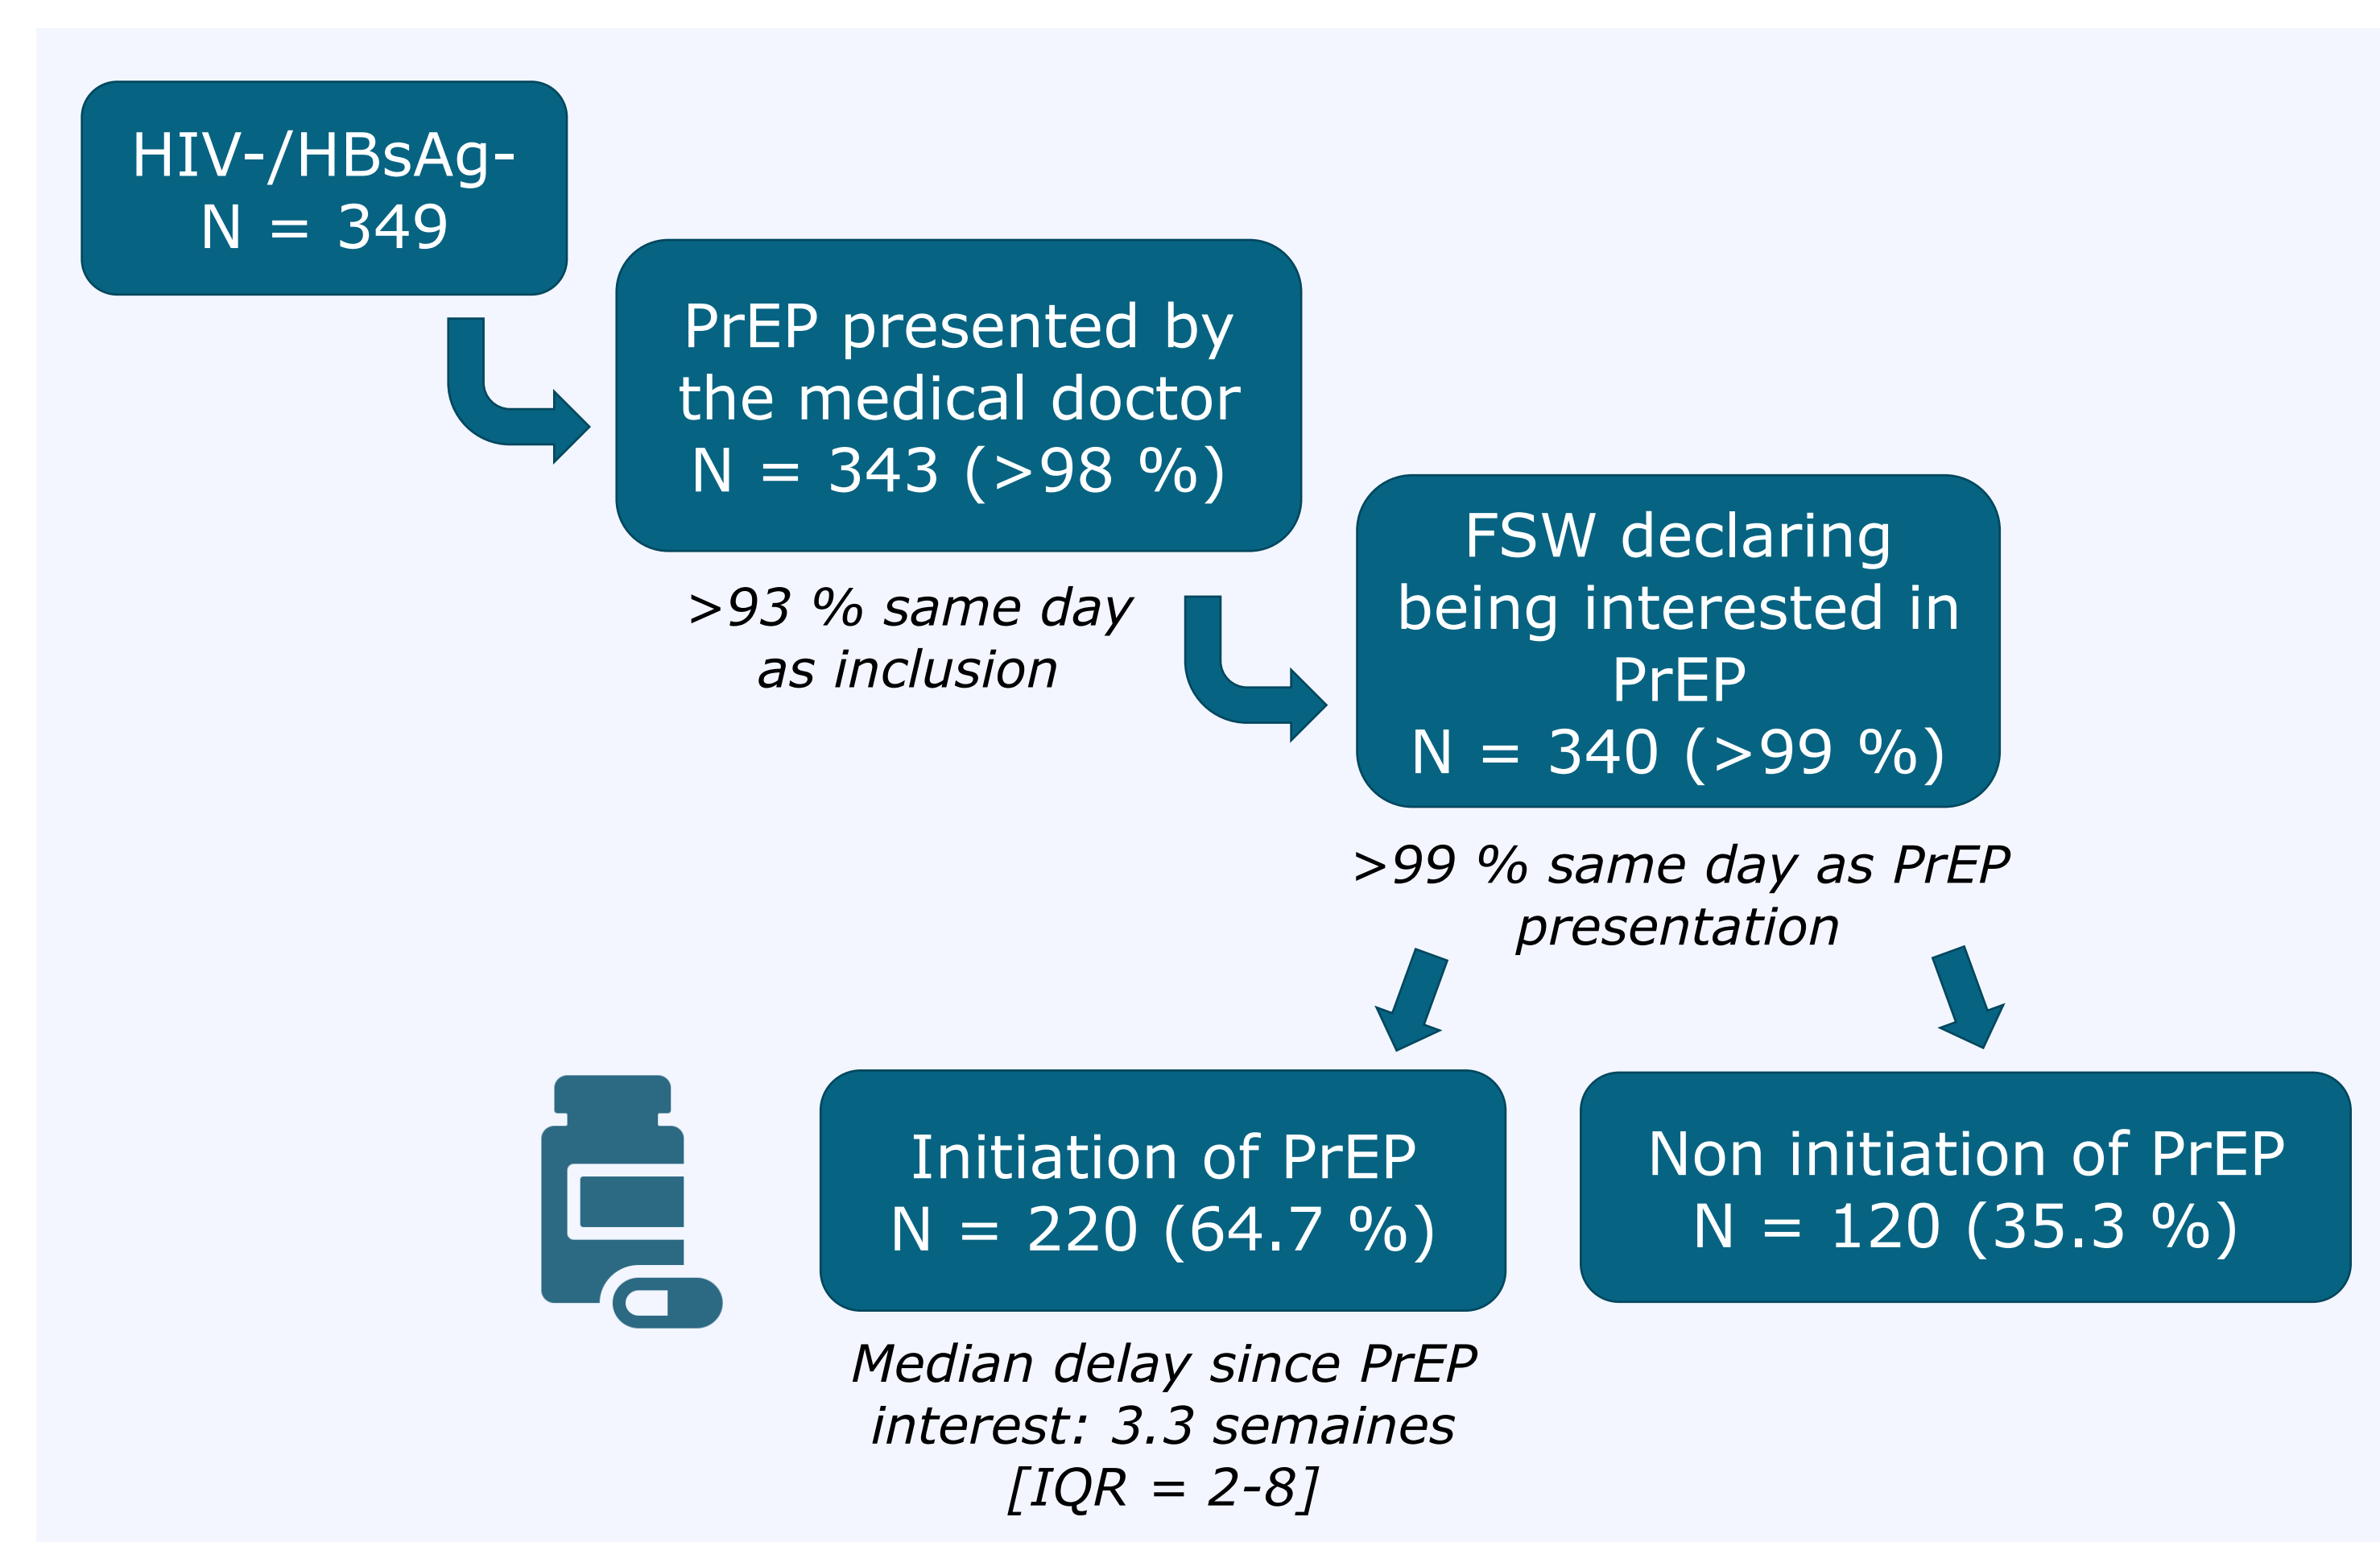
HIV-/HBsAg-
N = 349

PrEP presented by the medical doctor
N = 343 (>98 %)

>93 % same day as inclusion

FSW declaring being interested in PrEP
N = 340 (>99 %)

>99 % same day as PrEP presentation

Initiation of PrEP
N = 220 (64.7 %)

Non initiation of PrEP
N = 120 (35.3 %)

Median delay since PrEP interest: 3.3 semaines [IQR = 2-8]